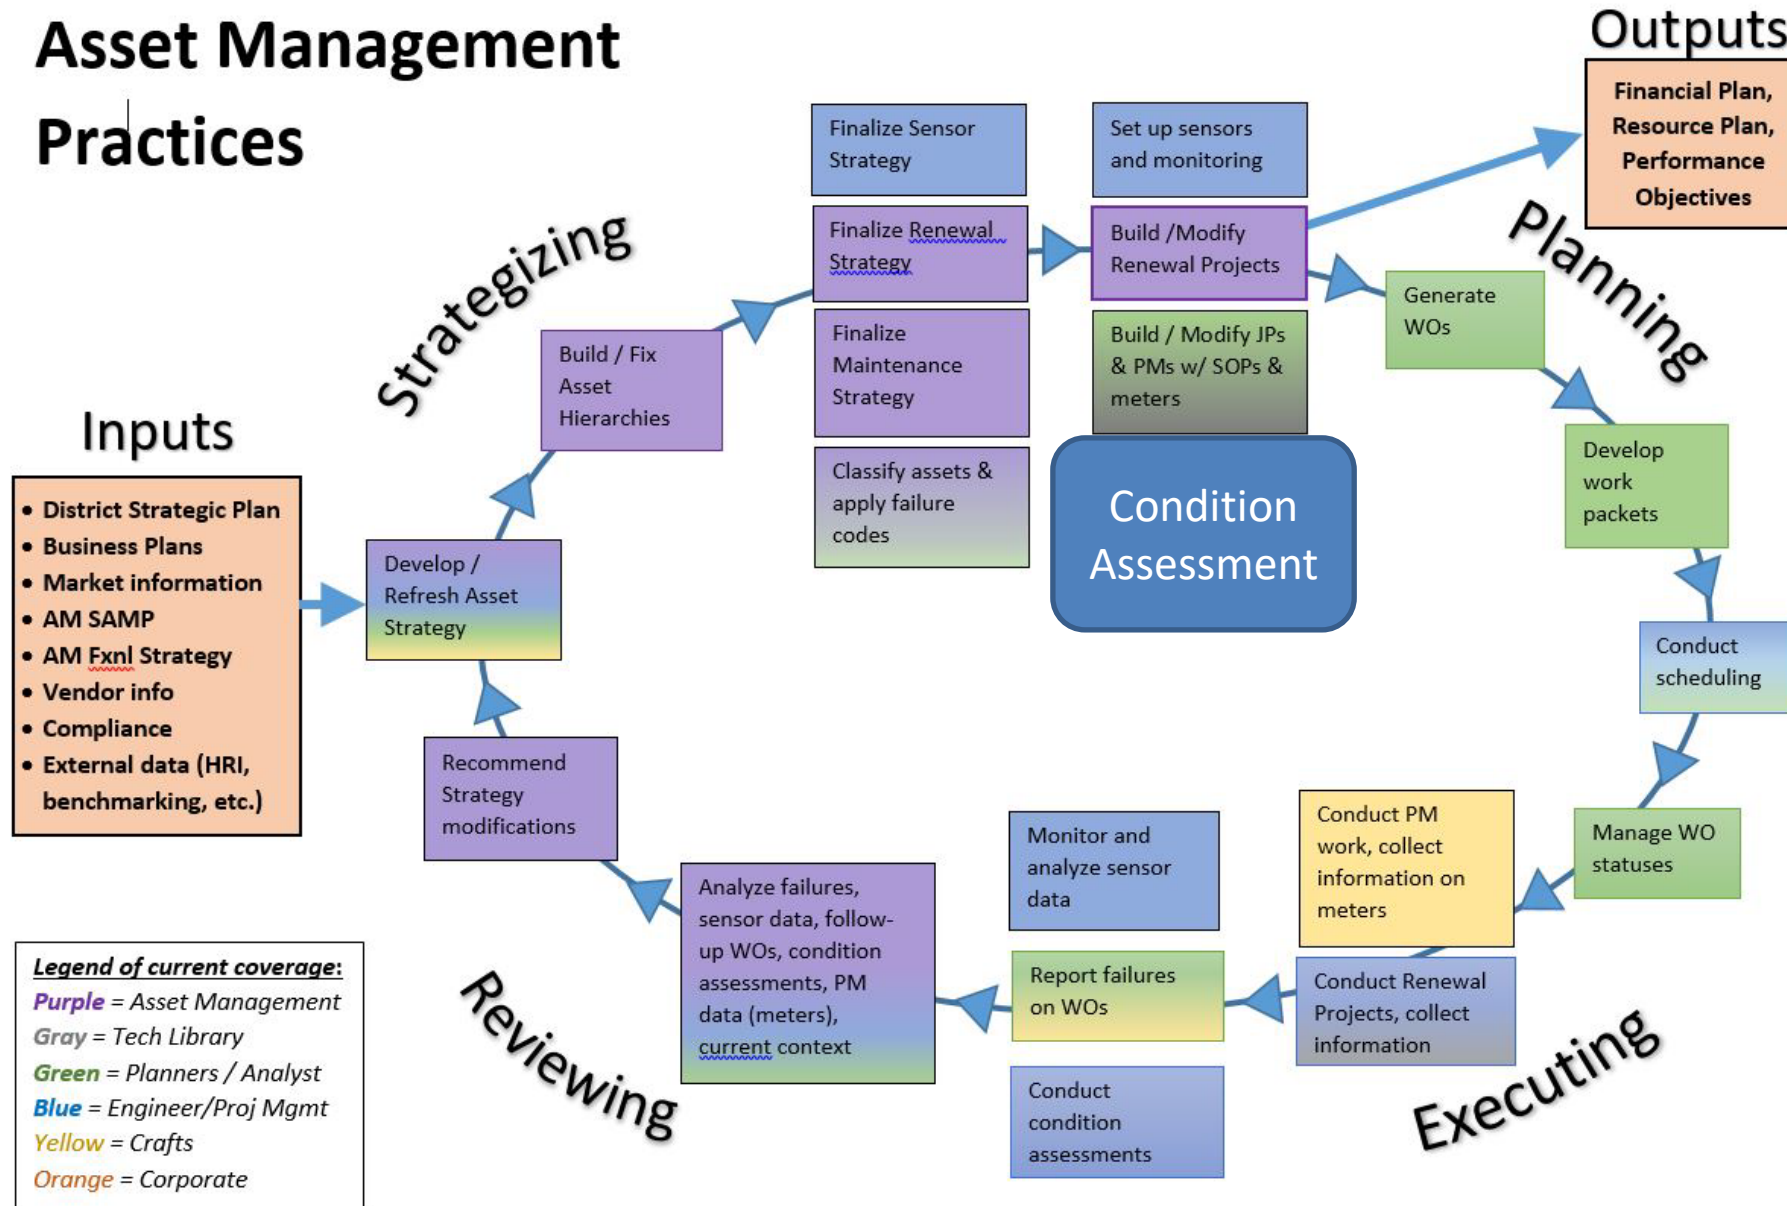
Asset Management Practices

Outputs

Financial Plan, Resource Plan, Performance Objectives

Strategizing

Planning

Inputs

- District Strategic Plan
- Business Plans
- Market information
- AM SAMP
- AM Fxnl Strategy
- Vendor info
- Compliance
- External data (HRI, benchmarking, etc.)

Develop / Refresh Asset Strategy

Build / Fix Asset Hierarchies

Finalize Sensor Strategy

Finalize Renewal Strategy

Finalize Maintenance Strategy

Classify assets & apply failure codes

Set up sensors and monitoring

Build /Modify Renewal Projects

Build / Modify JPs & PMs w/ SOPs & meters

Condition Assessment

Generate WOs

Develop work packets

Conduct scheduling

Manage WO statuses

Conduct PM work, collect information on meters

Conduct Renewal Projects, collect information

Monitor and analyze sensor data

Report failures on WOs

Conduct condition assessments

Analyze failures, sensor data, follow-up WOs, condition assessments, PM data (meters), current context

Recommend Strategy modifications

Reviewing

Executing

Legend of current coverage:
Purple = Asset Management
Gray = Tech Library
Green = Planners / Analyst
Blue = Engineer/Proj Mgmt
Yellow = Crafts
Orange = Corporate